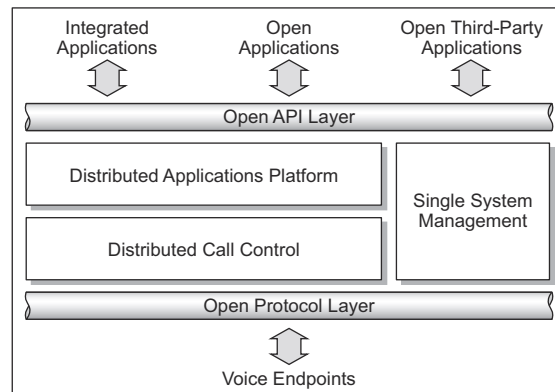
Integrated Applications

Open Applications

Open Third-Party Applications

Open API Layer

Distributed Applications Platform

Distributed Call Control

Single System Management

Open Protocol Layer

Voice Endpoints